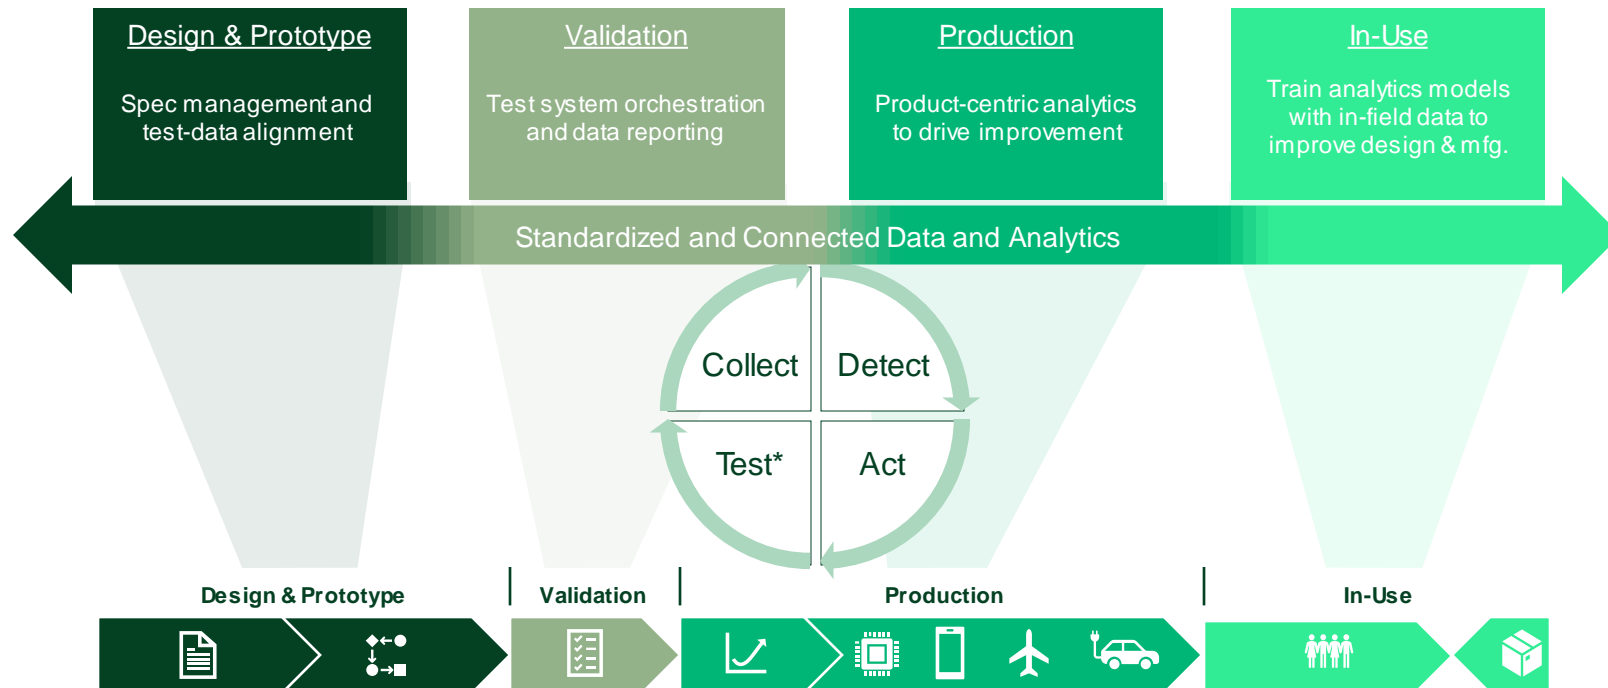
Design & Prototype

Spec management and test-data alignment

Validation

Test system orchestration and data reporting

Production

Product-centric analytics to drive improvement

In-Use

Train analytics models with in-field data to improve design & mfg.

Standardized and Connected Data and Analytics

Collect

Detect

Test*

Act

Design & Prototype

Validation

Production

In-Use